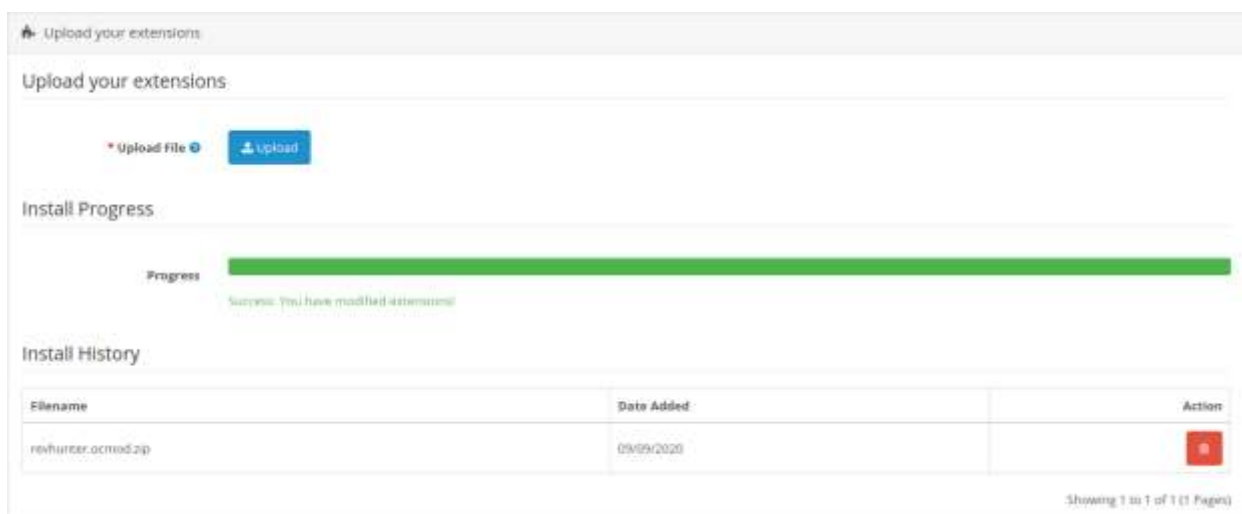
Upload your extensions

Upload your extensions

* Upload File

Upload

Install Progress

Progress

Success: You have modified extensions!

Install History

| Filename | Date Added | Action |
|---|---|---|
| revhunter.ocmod.zip | 09/09/2020 | |

Showing 1 to 1 of 1 (1 Pages)